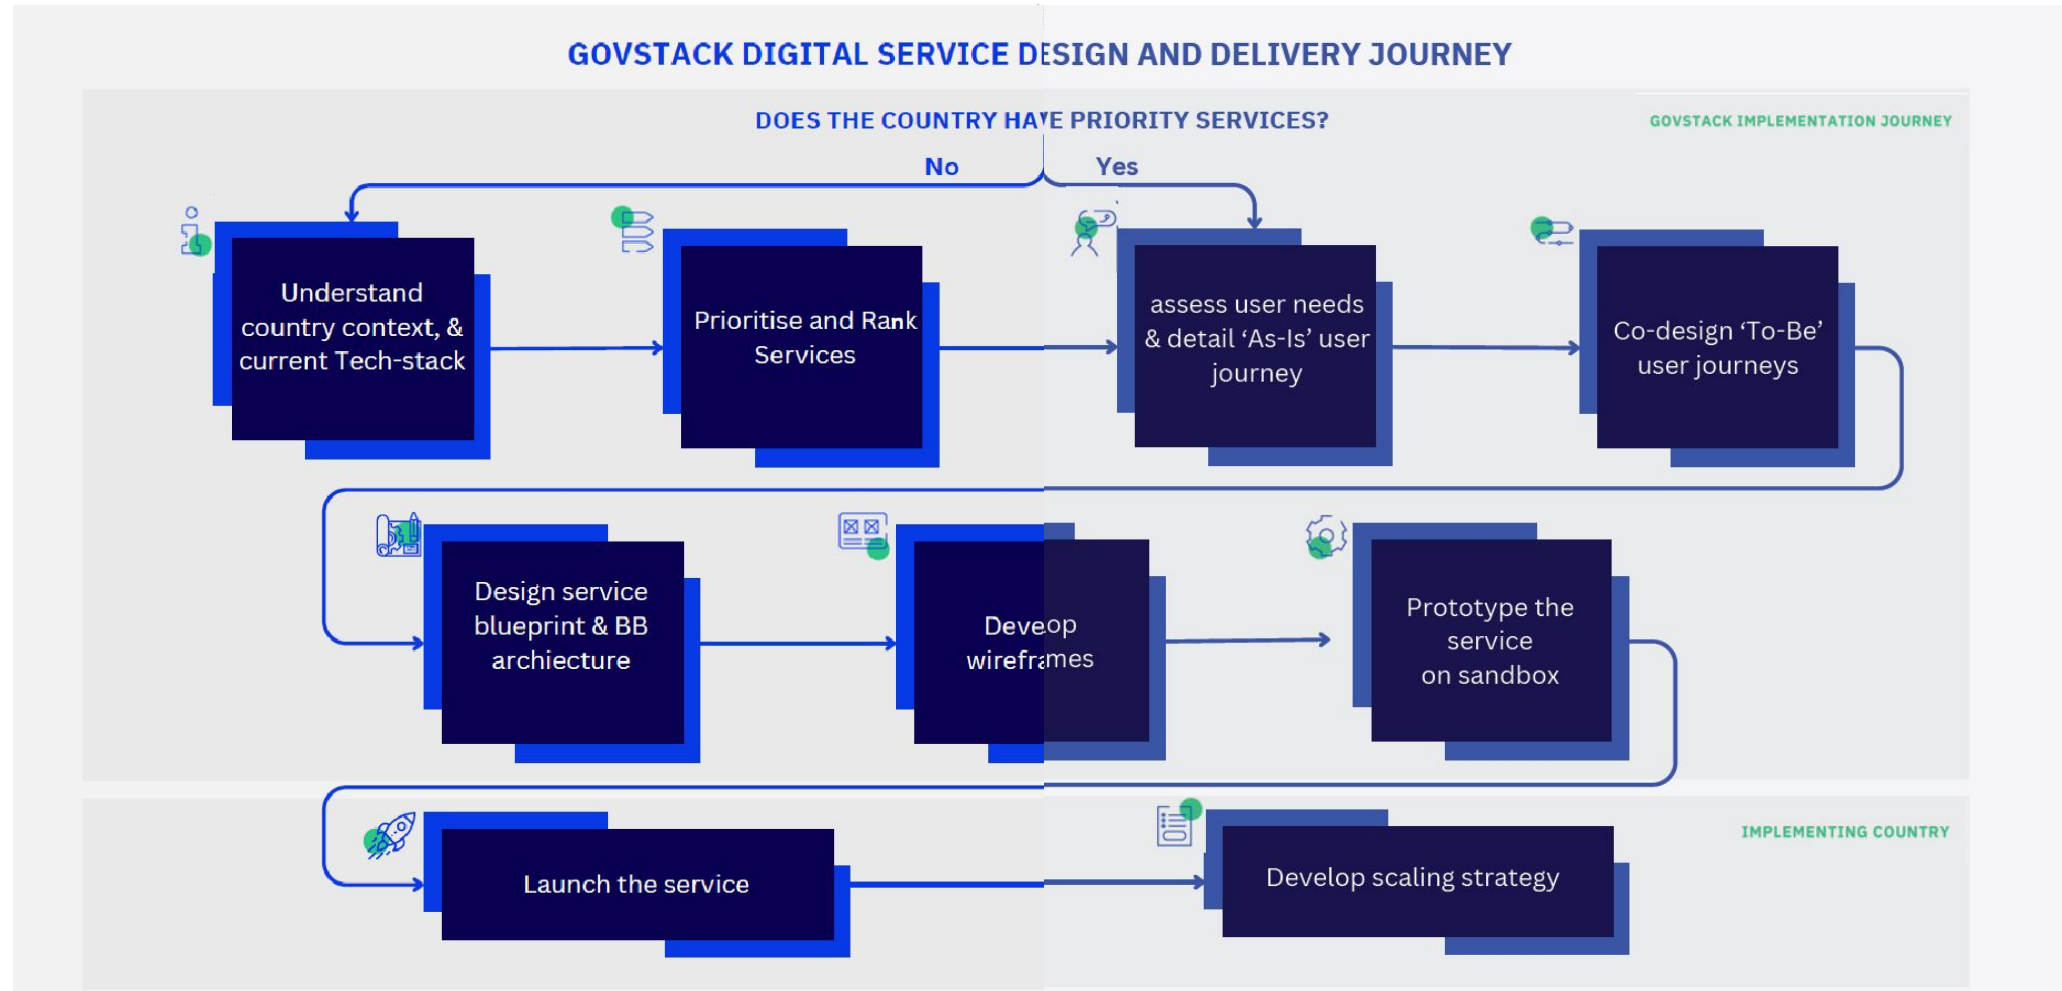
GOVSTACK DIGITAL SERVICE DESIGN AND DELIVERY JOURNEY

DOES THE COUNTRY HAVE PRIORITY SERVICES?

GOVSTACK IMPLEMENTATION JOURNEY

No

Yes

Understand country context, & current Tech-stack

Prioritise and Rank Services

assess user needs & detail 'As-Is' user journey

Co-design 'To-Be' user journeys

Design service blueprint & BB archiecture

Deveop wireframes

Prototype the service on sandbox

IMPLEMENTING COUNTRY

Launch the service

Develop scaling strategy